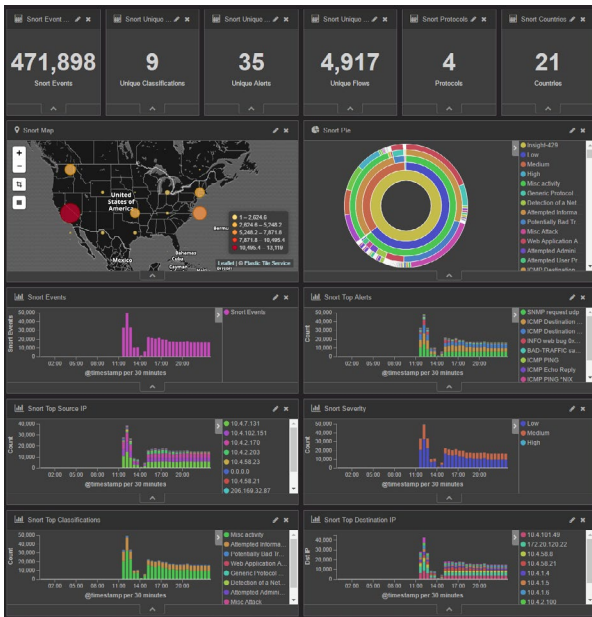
Snort Event ...

471,898

Snort Events

Snort Unique ...

9

Unique Classifications

Snort Unique ...

35

Unique Alerts

Snort Uniquo ...

4,917

Unique Flows

Snort Protocols

4

Protocols

Snort Countries

21

Countries

Snort Map

United States of America

Mexico

Bermu

Bahamas

Cuba

Cayman

1 – 2,624.6

2,624.6 – 5,248.2

5,248.2 – 7,871.8

7,871.8 – 10,495.4

10,495.4 – 13,119

Leaflet | © Elastic Tile Service

Snort Pie

Insight-429

Low

Medium

High

Misc activity

Generic Protocol

Detection of a Net

Attempted Informa

Potentially Bad Tr

Misc Attack

Web Application A

Attempted Admini

Attempted User Pr

ICMP Destination

Snort Events

Snort Events

50,000

40,000

30,000

20,000

10,000

0

02:00 05:00 08:00 11:00 14:00 17:00 20:00

@timestamp per 30 minutes

Snort Events

Snort Top Alerts

Count

50,000

40,000

30,000

20,000

10,000

0

02:00 05:00 08:00 11:00 14:00 17:00 20:00

@timestamp per 30 minutes

SNMP request udp

ICMP Destination ...

ICMP Destination ...

INFO web bug 0x...

BAD-TRAFFIC ua...

ICMP PING

ICMP Echo Reply

ICMP PING *NIX

Snort Top Source IP

Count

40,000

30,000

20,000

10,000

0

02:00 05:00 08:00 11:00 14:00 17:00 20:00

@timestamp per 30 minutes

10.4.7.131

10.4.192.151

10.4.2.170

10.4.2.203

10.4.58.23

0.0.0.0

10.4.58.21

206.169.32.87

Snort Severity

Count

50,000

40,000

30,000

20,000

10,000

0

02:00 05:00 08:00 11:00 14:00 17:00 20:00

@timestamp per 30 minutes

Low

Medium

High

Snort Top Classifications

Count

50,000

40,000

30,000

20,000

10,000

0

02:00 05:00 08:00 11:00 14:00 17:00 20:00

@timestamp per 30 minutes

Misc activity

Attempted Inform...

Potentially Bad Tr...

Web Application A...

Generic Protocol ...

Detection of a Net...

Attempted Admin...

Misc Attack

Snort Top Destination IP

Dst IP

40,000

30,000

20,000

10,000

0

02:00 05:00 08:00 11:00 14:00 17:00 20:00

@timestamp per 30 minutes

10.4.101.49

172.20.120.22

10.4.58.8

10.4.58.21

10.4.1.4

10.4.1.5

10.4.1.6

10.4.2.100